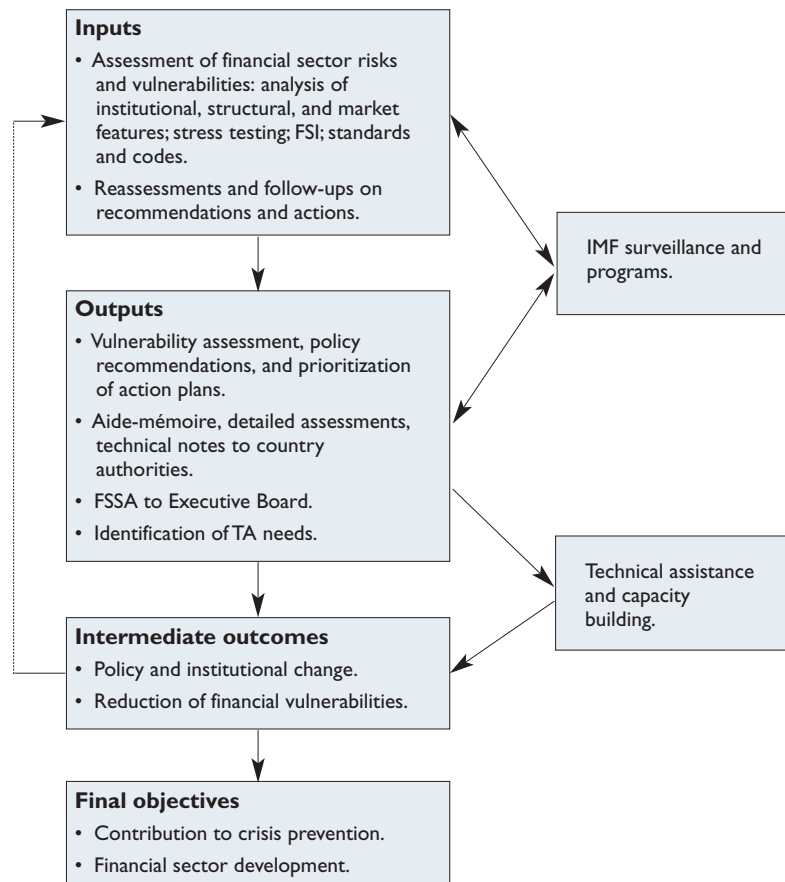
**Inputs**
- Assessment of financial sector risks and vulnerabilities: analysis of institutional, structural, and market features; stress testing; FSI; standards and codes.
- Reassessments and follow-ups on recommendations and actions.

IMF surveillance and programs.

**Outputs**
- Vulnerability assessment, policy recommendations, and prioritization of action plans.
- Aide-mémoire, detailed assessments, technical notes to country authorities.
- FSSA to Executive Board.
- Identification of TA needs.

Technical assistance and capacity building.

**Intermediate outcomes**
- Policy and institutional change.
- Reduction of financial vulnerabilities.

**Final objectives**
- Contribution to crisis prevention.
- Financial sector development.